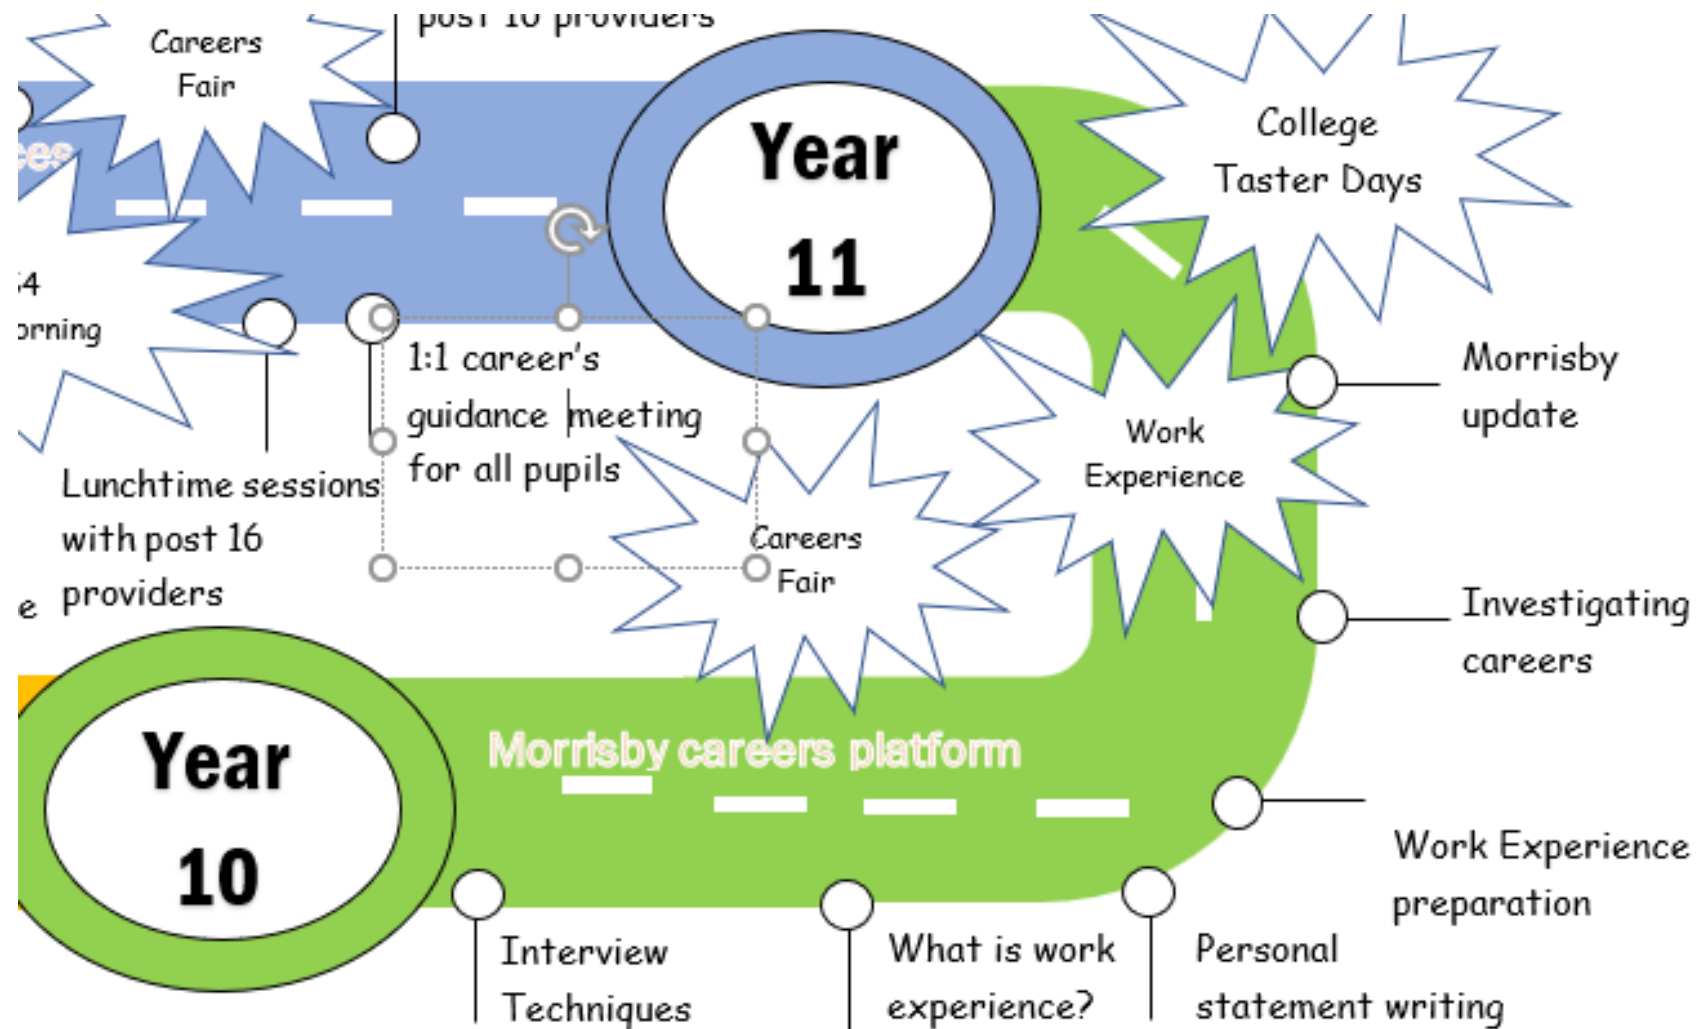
post 16 providers

Careers Fair

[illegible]ces

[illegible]4 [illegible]orning

Year 11

College Taster Days

1:1 career's guidance meeting for all pupils

Lunchtime sessions with post 16 providers

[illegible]e

Morrisby update

Work Experience

Careers Fair

Investigating careers

Year 10

Morrisby careers platform

Work Experience preparation

Interview Techniques

What is work experience?

Personal statement writing